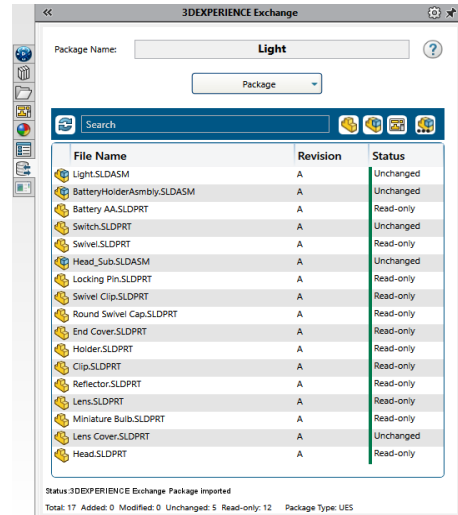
«
3DEXPERIENCE Exchange

Package Name: Light

?

Package

Search

| File Name | Revision | Status |
|---|---|---|
| Light.SLDASM | A | Unchanged |
| BatteryHolderAssmbly.SLDASM | A | Unchanged |
| Battery AA.SLDPRT | A | Read-only |
| Switch.SLDPRT | A | Unchanged |
| Swivel.SLDPRT | A | Read-only |
| Head_Sub.SLDASM | A | Unchanged |
| Locking Pin.SLDPRT | A | Read-only |
| Swivel Clip.SLDPRT | A | Read-only |
| Round Swivel Cap.SLDPRT | A | Read-only |
| End Cover.SLDPRT | A | Read-only |
| Holder.SLDPRT | A | Read-only |
| Clip.SLDPRT | A | Read-only |
| Reflector.SLDPRT | A | Read-only |
| Lens.SLDPRT | A | Read-only |
| Miniature Bulb.SLDPRT | A | Read-only |
| Lens Cover.SLDPRT | A | Unchanged |
| Head.SLDPRT | A | Read-only |

Status:3DEXPERIENCE Exchange Package imported

Total: 17 Added: 0 Modified: 0 Unchanged: 5 Read-only: 12 Package Type: UES